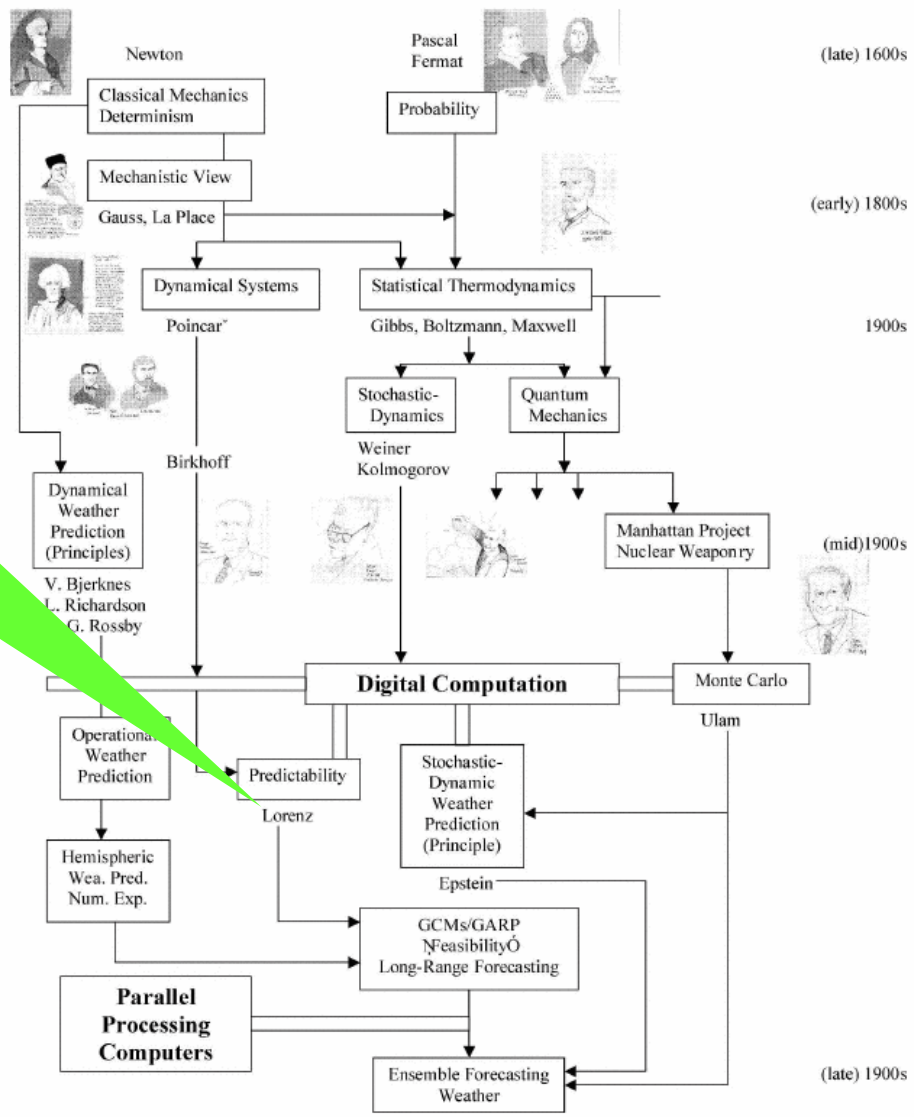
Newton

Classical Mechanics
Determinism

Pascal
Fermat

Probability

(late) 1600s

Mechanistic View

Gauss, La Place

(early) 1800s

Dynamical Systems

Poincar˘

Statistical Thermodynamics

Gibbs, Boltzmann, Maxwell

1900s

Stochastic-
Dynamics

Weiner
Kolmogorov

Quantum
Mechanics

Birkhoff

Dynamical
Weather
Prediction
(Principles)

V. Bjerknes
L. Richardson
G. Rossby

Manhattan Project
Nuclear Weaponry

(mid)1900s

Digital Computation

Monte Carlo

Ulam

Operational
Weather
Prediction

Predictability

Lorenz

Stochastic-
Dynamic
Weather
Prediction
(Principle)

Hemispheric
Wea. Pred.
Num. Exp.

Epstein

GCMs/GARP
ŅFeasibilityÓ
Long-Range Forecasting

Parallel
Processing
Computers

Ensemble Forecasting
Weather

(late) 1900s